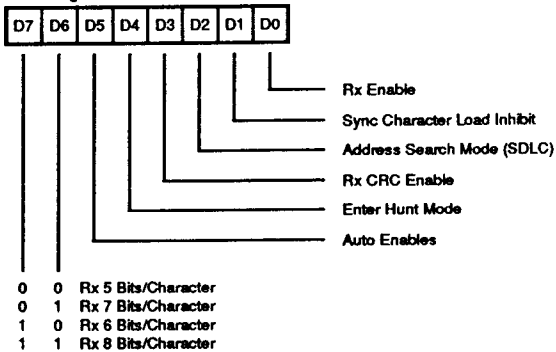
| D7 | D6 | D5 | D4 | D3 | D2 | D1 | D0 |
|---|---|---|---|---|---|---|---|

Rx Enable
Sync Character Load Inhibit
Address Search Mode (SDLC)
Rx CRC Enable
Enter Hunt Mode
Auto Enables

0 0 Rx 5 Bits/Character
0 1 Rx 7 Bits/Character
1 0 Rx 6 Bits/Character
1 1 Rx 8 Bits/Character